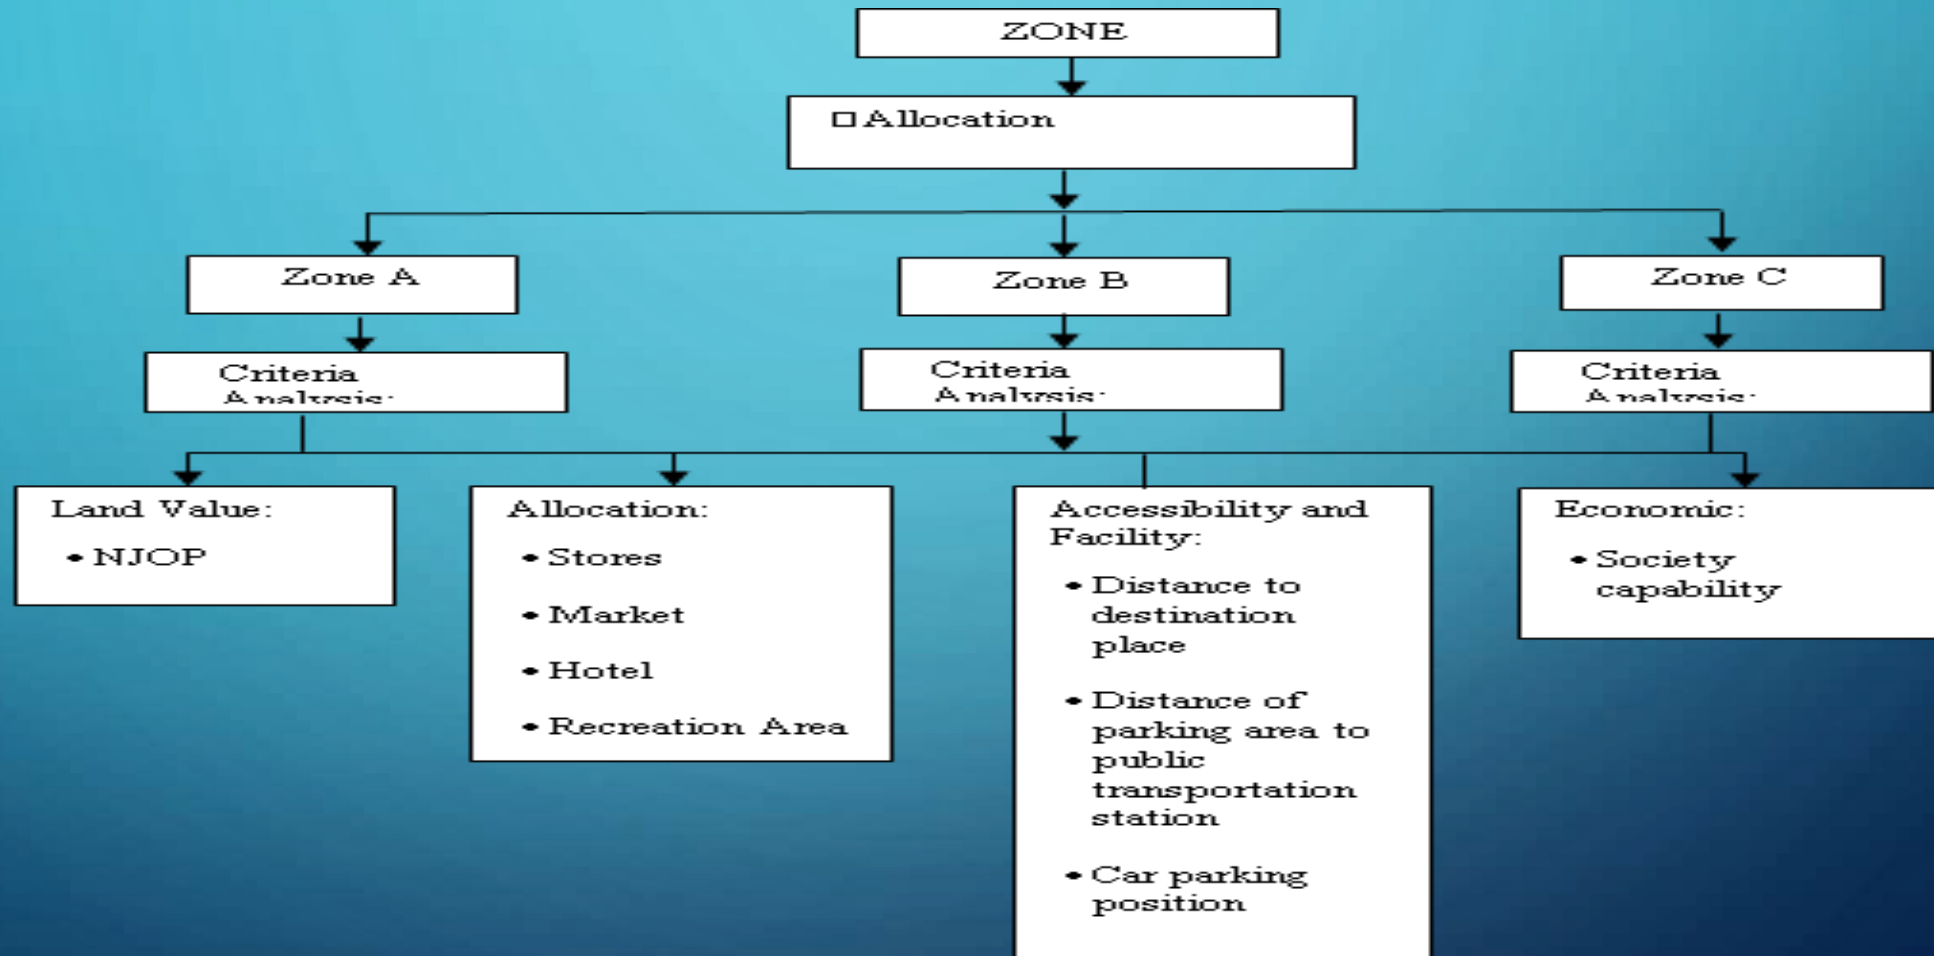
ZONE

□ Allocation

Zone A

Zone B

Zone C

Criteria Analysis:

Criteria Analysis:

Criteria Analysis:

Land Value:
• NJOP

Allocation:
• Stores
• Market
• Hotel
• Recreation Area

Accessibility and Facility:
• Distance to destination place
• Distance of parking area to public transportation station
• Car parking position

Economic:
• Society capability